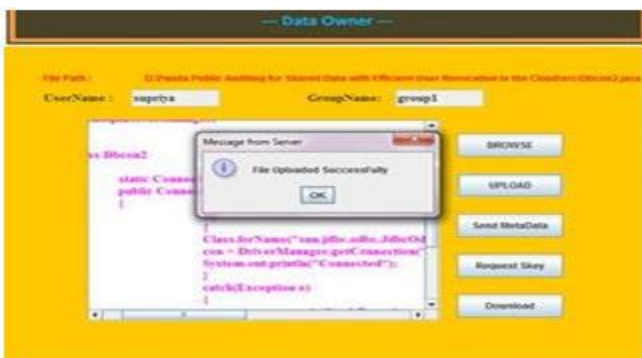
— Data Owner —

File Path : D:Panda Public Auditing for Shared Data with Efficient User Revocation in the Cloud\src\Dbcon2.java

UserName : supriya

GroupName: group1

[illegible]

ss Dbcon2

static Conne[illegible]

public Conne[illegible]

{

{

Class.forName("sun.jdbc.odbc.JdbcOd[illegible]

con = DriverManager.getConnection([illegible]

System.out.println("Connected");

}

catch(Exception e)

{

Message from Server

File Uploaded Successfully

OK

BROWSE

UPLOAD

Send MetaData

Request Skey

Download